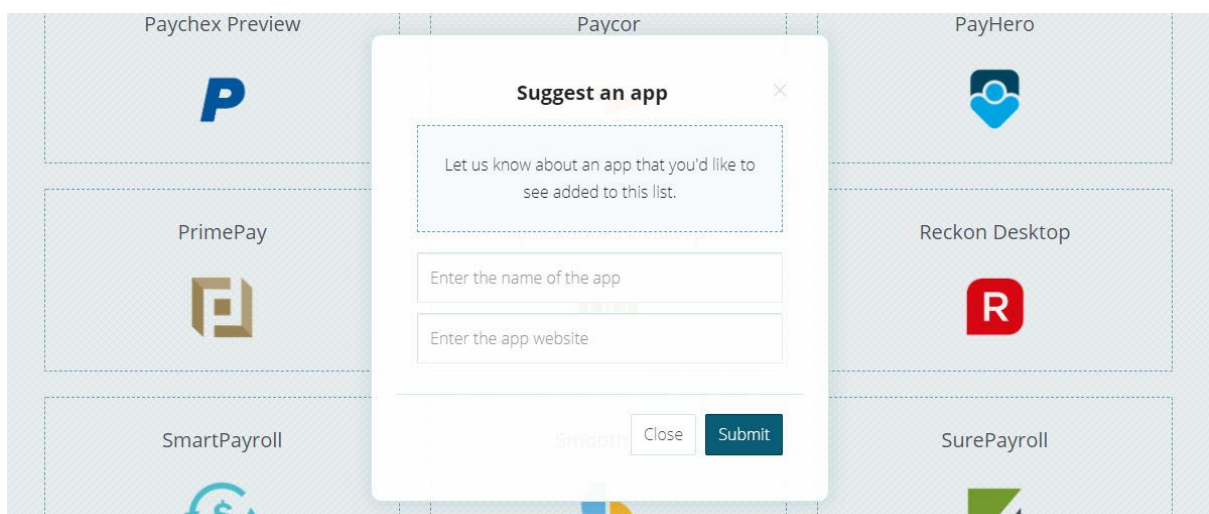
Paychex Preview

Paycor

PayHero

Suggest an app

×

Let us know about an app that you'd like to see added to this list.

PrimePay

Reckon Desktop

R

Enter the name of the app

Enter the app website

SmartPayroll

Smooth

SurePayroll

Close

Submit